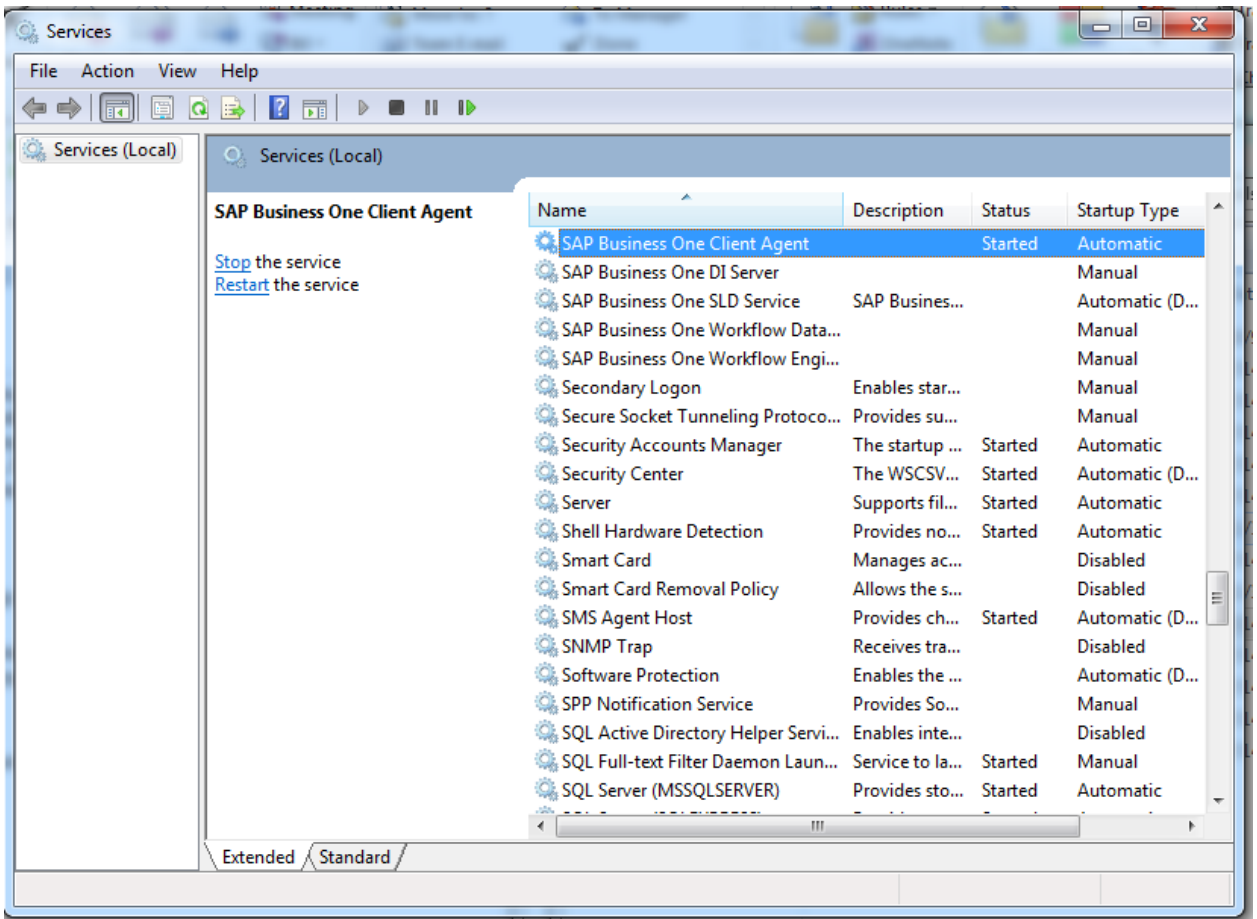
Services

File Action View Help

Services (Local)

Services (Local)

SAP Business One Client Agent

Stop the service
Restart the service

| Name | Description | Status | Startup Type |
|---|---|---|---|
| SAP Business One Client Agent | | Started | Automatic |
| SAP Business One DI Server | | | Manual |
| SAP Business One SLD Service | SAP Busines... | | Automatic (D... |
| SAP Business One Workflow Data... | | | Manual |
| SAP Business One Workflow Engi... | | | Manual |
| Secondary Logon | Enables star... | | Manual |
| Secure Socket Tunneling Protoco... | Provides su... | | Manual |
| Security Accounts Manager | The startup ... | Started | Automatic |
| Security Center | The WSCSV... | Started | Automatic (D... |
| Server | Supports fil... | Started | Automatic |
| Shell Hardware Detection | Provides no... | Started | Automatic |
| Smart Card | Manages ac... | | Disabled |
| Smart Card Removal Policy | Allows the s... | | Disabled |
| SMS Agent Host | Provides ch... | Started | Automatic (D... |
| SNMP Trap | Receives tra... | | Disabled |
| Software Protection | Enables the ... | | Automatic (D... |
| SPP Notification Service | Provides So... | | Manual |
| SQL Active Directory Helper Servi... | Enables inte... | | Disabled |
| SQL Full-text Filter Daemon Laun... | Service to la... | Started | Manual |
| SQL Server (MSSQLSERVER) | Provides sto... | Started | Automatic |
| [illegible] | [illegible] | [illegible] | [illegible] |

Extended Standard